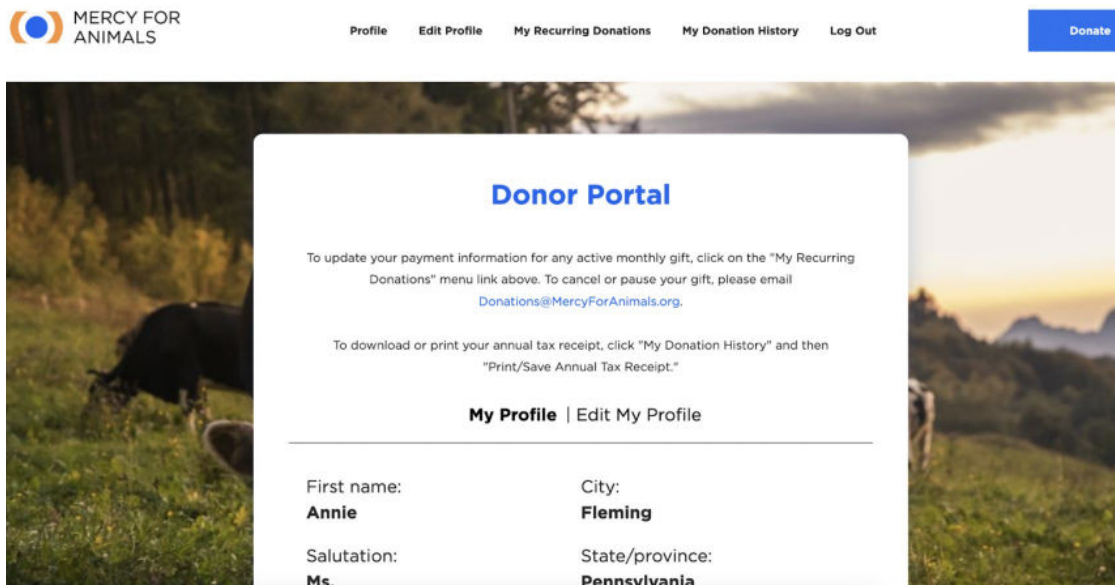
MERCY FOR ANIMALS

Profile Edit Profile My Recurring Donations My Donation History Log Out

Donate

Donor Portal

To update your payment information for any active monthly gift, click on the "My Recurring Donations" menu link above. To cancel or pause your gift, please email Donations@MercyForAnimals.org.

To download or print your annual tax receipt, click "My Donation History" and then "Print/Save Annual Tax Receipt."

My Profile | Edit My Profile

First name:
Annie

City:
Fleming

Salutation:
Ms.

State/province:
Pennsylvania